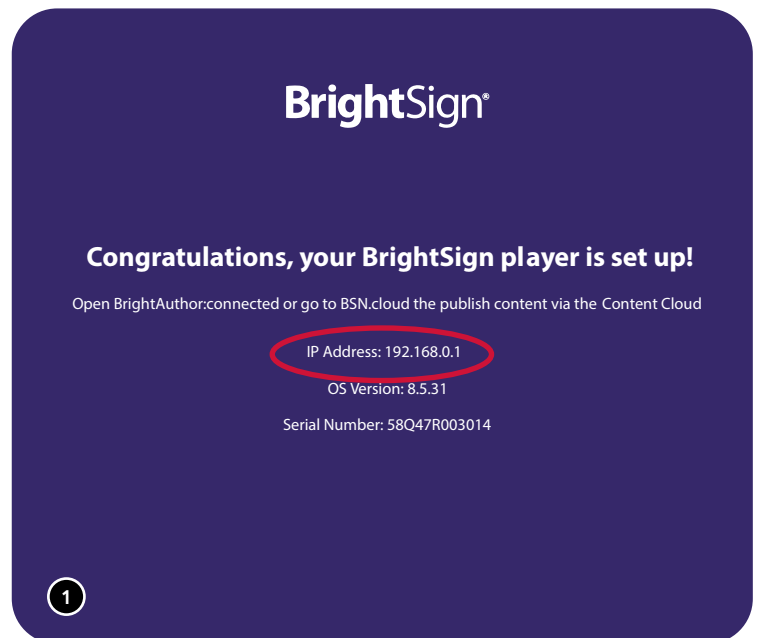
BrightSign®

Congratulations, your BrightSign player is set up!

Open BrightAuthor:connected or go to BSN.cloud the publish content via the Content Cloud

IP Address: 192.168.0.1

OS Version: 8.5.31

Serial Number: 58Q47R003014

1